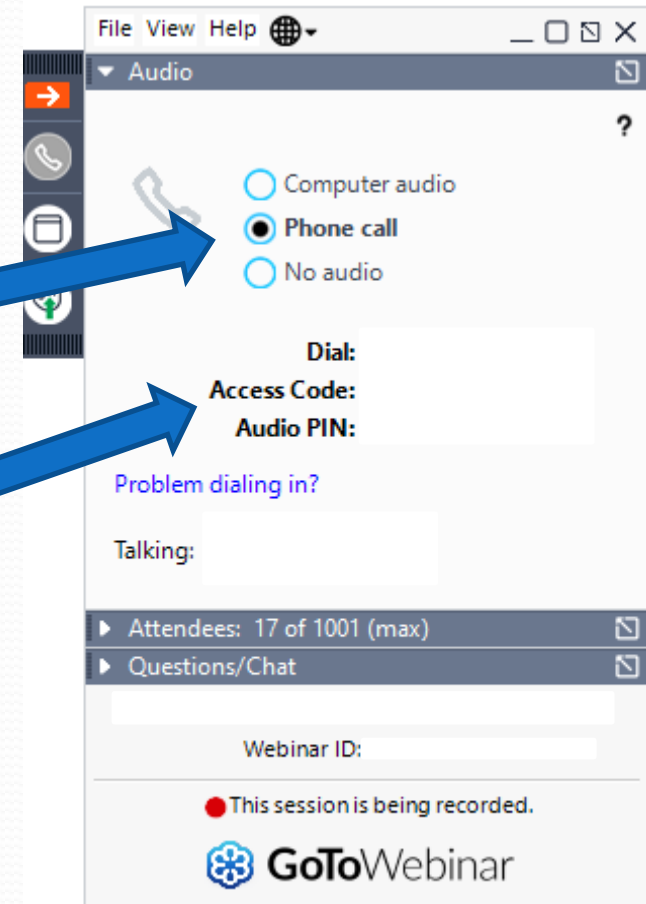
File View Help

Audio

?

Computer audio
Phone call
No audio

Dial:
Access Code:
Audio PIN:

Problem dialing in?

Talking:

Attendees: 17 of 1001 (max)

Questions/Chat

Webinar ID:

This session is being recorded.

GoToWebinar